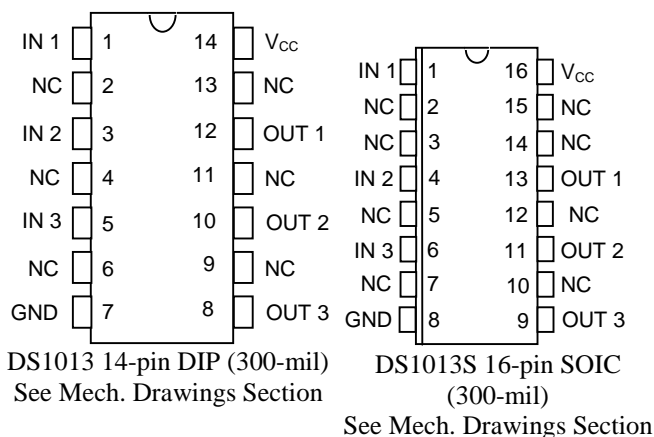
IN 1 1 14 $V_{CC}$
NC 2 13 NC
IN 2 3 12 OUT 1
NC 4 11 NC
IN 3 5 10 OUT 2
NC 6 9 NC
GND 7 8 OUT 3

DS1013 14-pin DIP (300-mil)
See Mech. Drawings Section

IN 1 1 16 $V_{CC}$
NC 2 15 NC
NC 3 14 NC
IN 2 4 13 OUT 1
NC 5 12 NC
IN 3 6 11 OUT 2
NC 7 10 NC
GND 8 9 OUT 3

DS1013S 16-pin SOIC (300-mil)
See Mech. Drawings Section